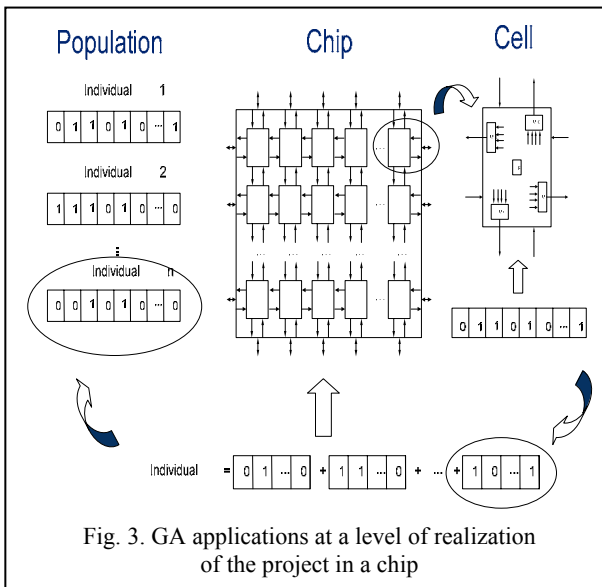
Population

Chip

Cell

Individual 1

| 0 | 1 | 1 | 0 | 1 | 0 | ... | 1 |
|---|---|---|---|---|---|---|---|

Individual 2

| 1 | 1 | 1 | 0 | 1 | 0 | ... | 0 |
|---|---|---|---|---|---|---|---|

Individual n

| 0 | 0 | 1 | 0 | 1 | 0 | ... | 0 |
|---|---|---|---|---|---|---|---|

| 0 | 1 | 1 | 0 | 1 | 0 | ... | 1 |
|---|---|---|---|---|---|---|---|

Individual = 0 1 ... 0 + 1 1 ... 0 + ... + 1 0 ... 1

Fig. 3. GA applications at a level of realization of the project in a chip